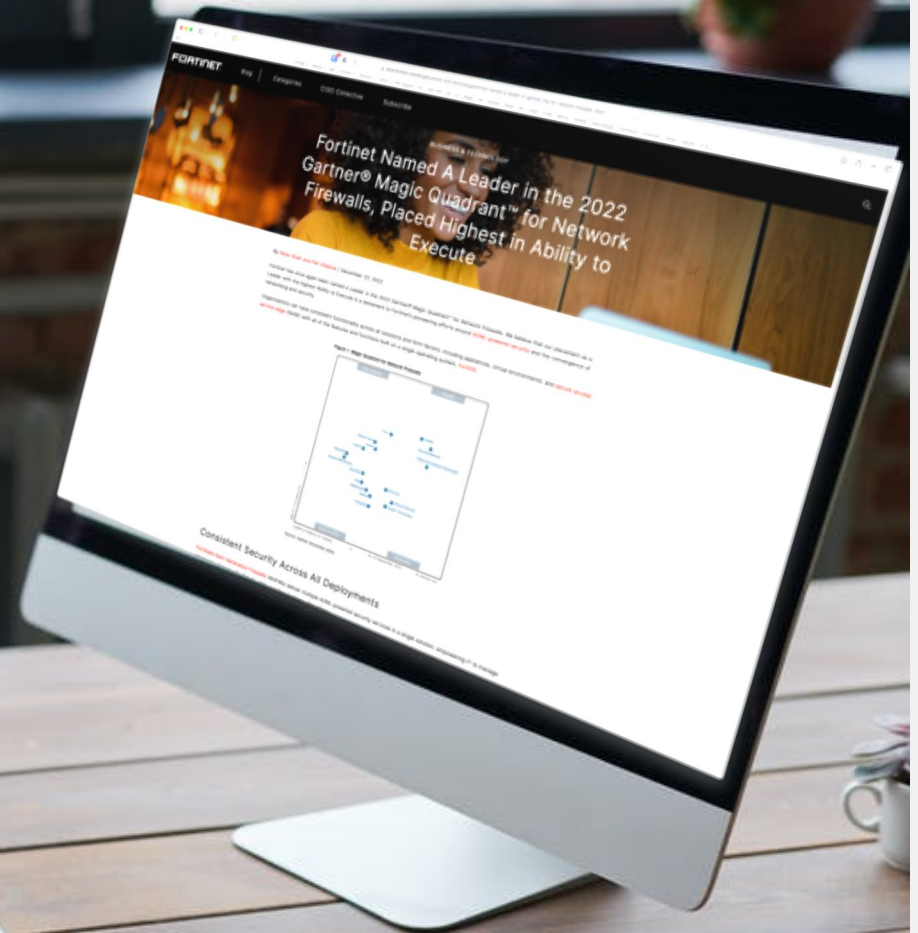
FORTINET

Blog

Categories

CISO Collective

Subscribe

BUSINESS & TECHNOLOGY

Fortinet Named A Leader in the 2022 Gartner® Magic Quadrant™ for Network Firewalls, Placed Highest in Ability to Execute

By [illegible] | December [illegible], 2022

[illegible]

Figure 1: Magic Quadrant for Network Firewalls

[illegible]

Consistent Security Across All Deployments

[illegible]